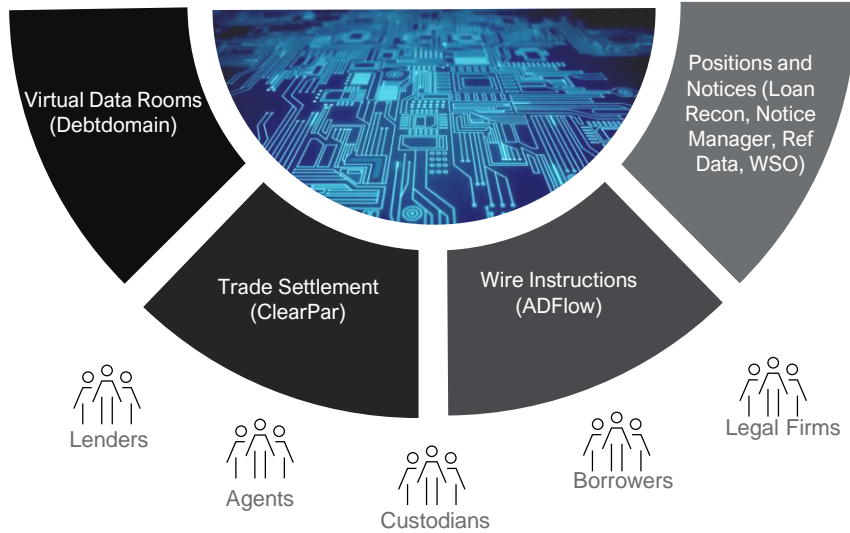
Virtual Data Rooms (Debtdomain)

Trade Settlement (ClearPar)

Wire Instructions (ADFlow)

Positions and Notices (Loan Recon, Notice Manager, Ref Data, WSO)

Lenders

Agents

Custodians

Borrowers

Legal Firms